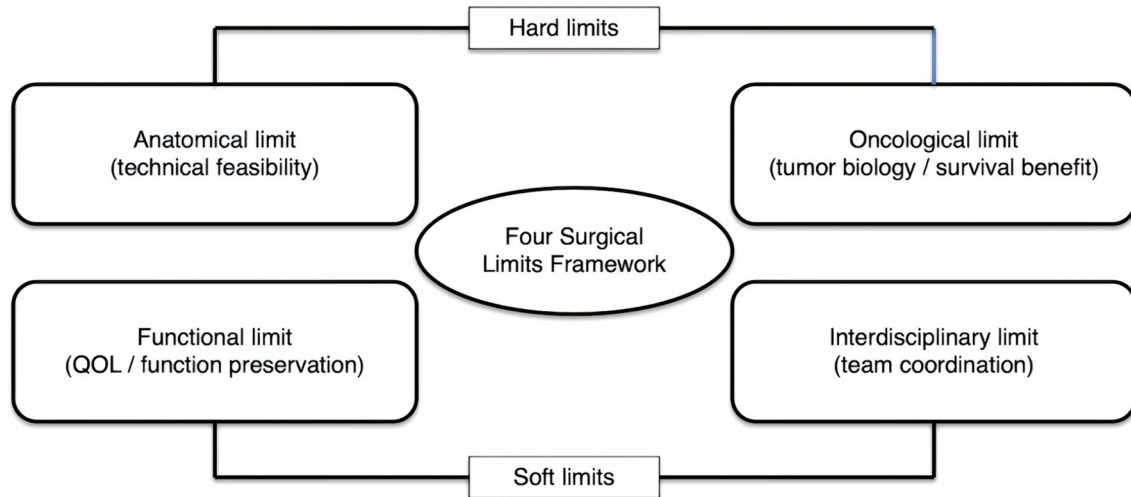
Hard limits

Anatomical limit
(technical feasibility)

Oncological limit
(tumor biology / survival benefit)

Four Surgical
Limits Framework

Functional limit
(QOL / function preservation)

Interdisciplinary limit
(team coordination)

Soft limits